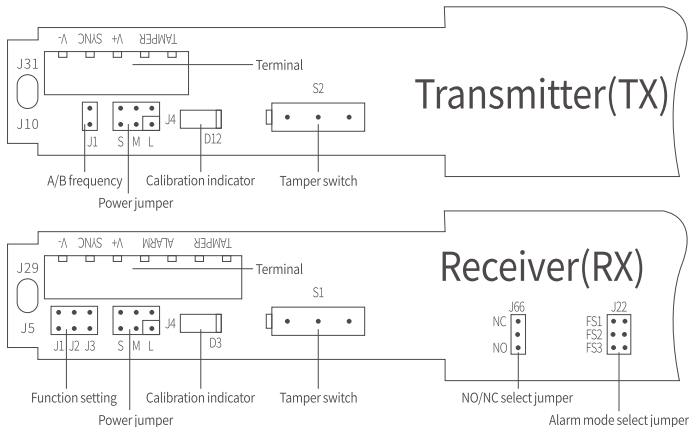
V- SYNC V+ TAMPER

J31

Terminal

Transmitter(TX)

S2

J10

J1

S M L

J4

D12

A/B frequency

Calibration indicator

Tamper switch

Power jumper

V- SYNC V+ ALARM ALARM TAMPER

J29

Terminal

Receiver(RX)

S1

J5

J1 J2 J3

S M L

J4

D3

J66

NC

NO

J22

FS1

FS2

FS3

Function setting

Calibration indicator

Tamper switch

NO/NC select jumper

Power jumper

Alarm mode select jumper